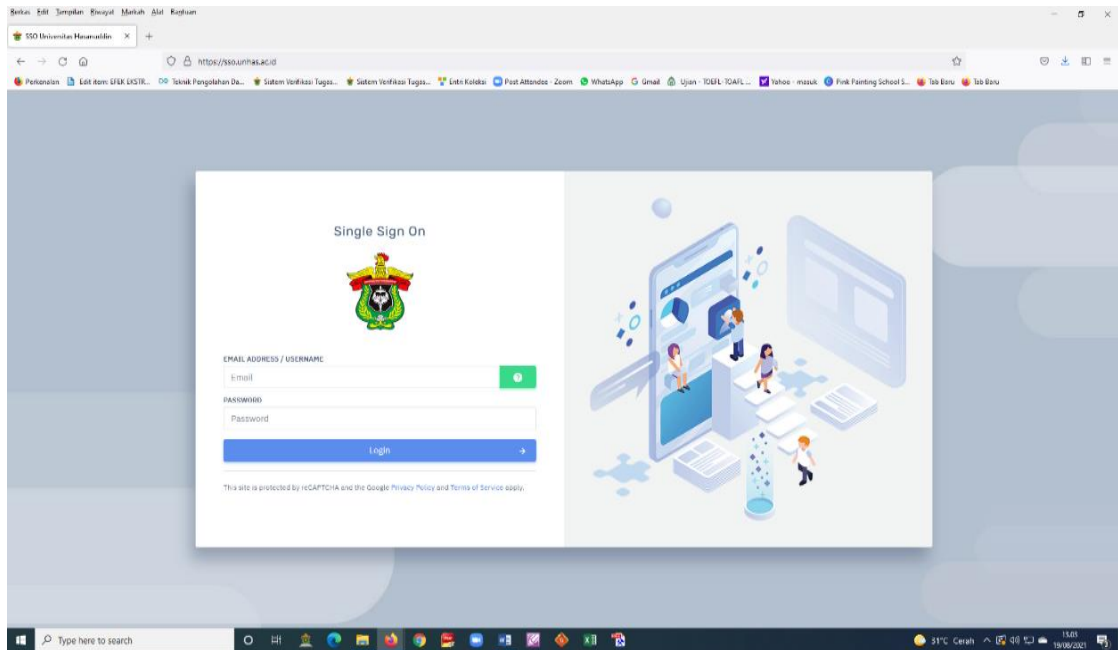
Berkas Edit Tampilan Riwayat Markah Alat Bantuan

SSO Universitas Hasanuddin ×

https://sso.unhas.ac.id

Perkenalan | Edit item: EFEK EKSTR... | Teknik Pengolahan Da... | Sistem Verifikasi Tugas... | Sistem Verifikasi Tugas... | Entri Koleksi | Post Attendee - Zoom | WhatsApp | Gmail | Ujian - TOEFL-TOAFL ... | Yahoo - masuk | Pink Painting School S... | Tab Baru | Tab Baru

Single Sign On

EMAIL ADDRESS / USERNAME

Email

PASSWORD

Password

Login

This site is protected by reCAPTCHA and the Google Privacy Policy and Terms of Service apply.

Type here to search

31°C Cerah

15.03
19/08/2021